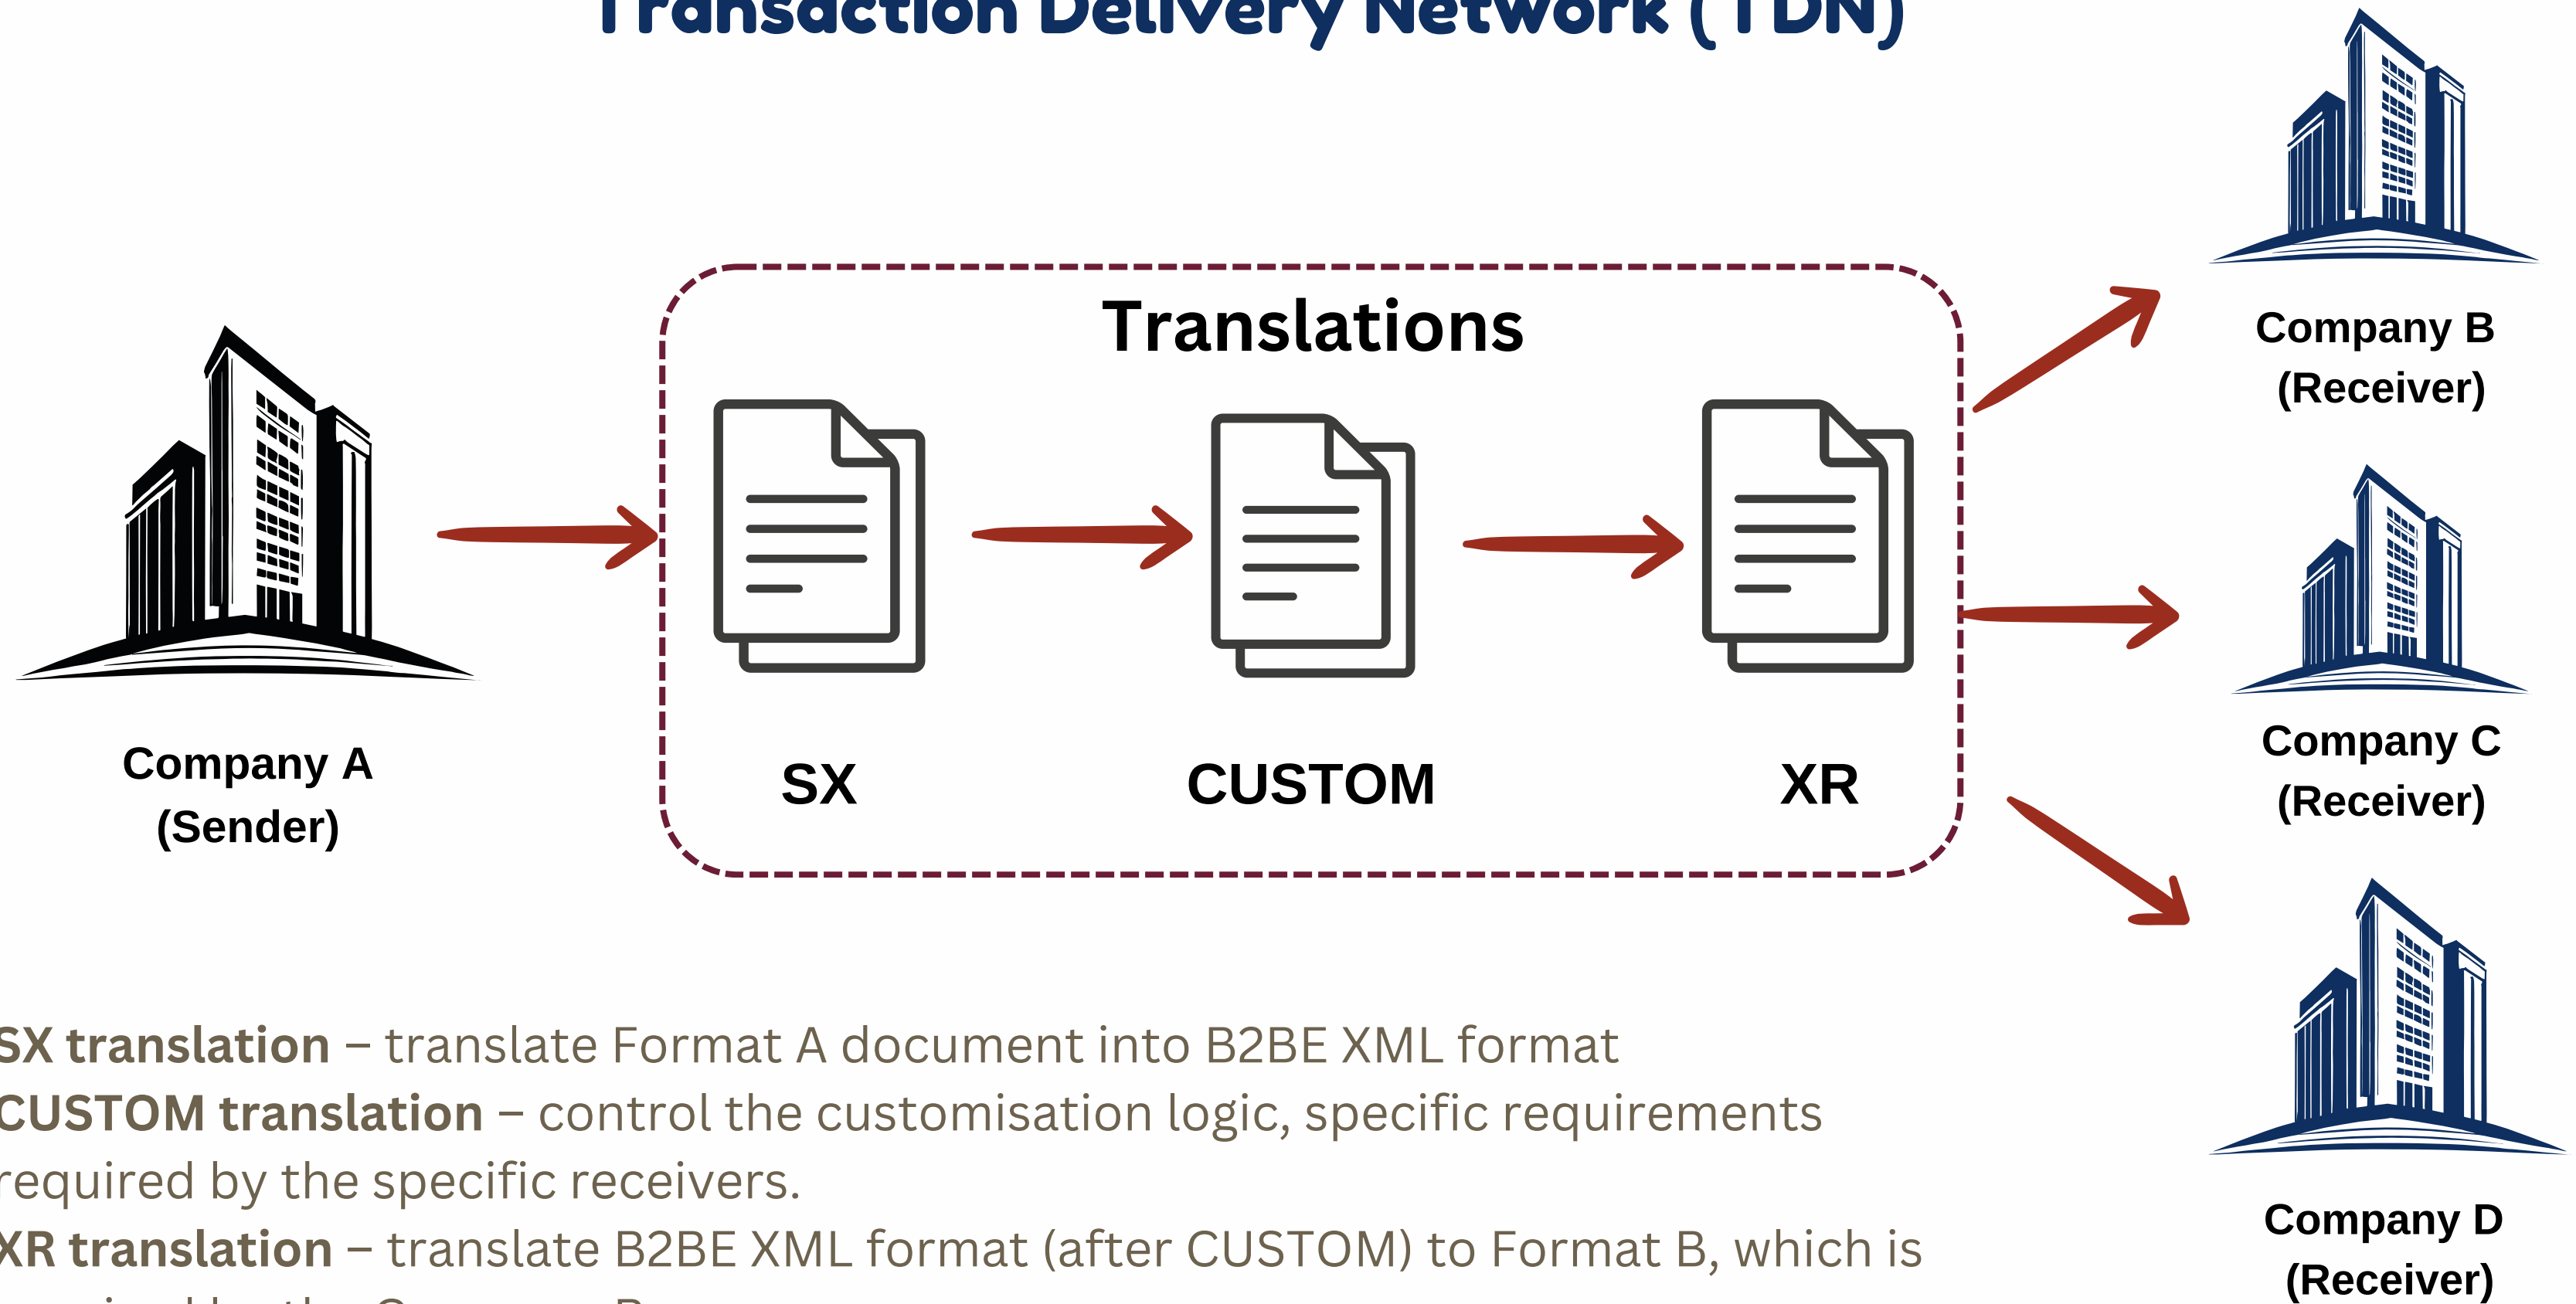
Transaction Delivery Network (TDN)

Company A
(Sender)

Translations

SX

CUSTOM

XR

Company B
(Receiver)

Company C
(Receiver)

Company D
(Receiver)

SX translation – translate Format A document into B2BE XML format
CUSTOM translation – control the customisation logic, specific requirements required by the specific receivers.
XR translation – translate B2BE XML format (after CUSTOM) to Format B, which is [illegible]